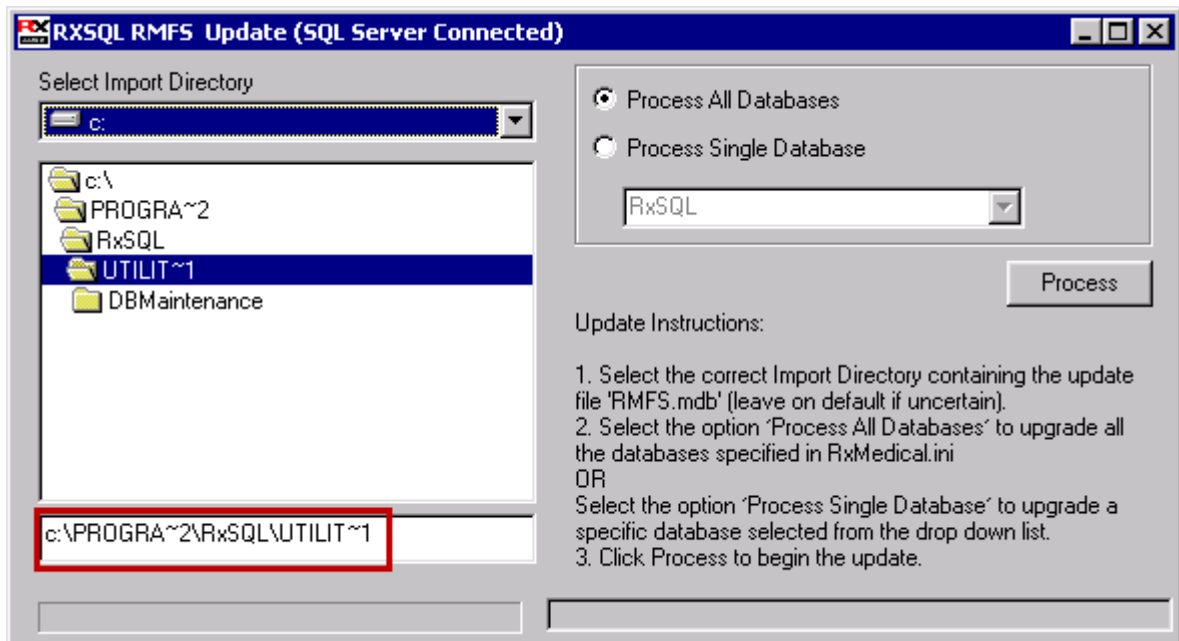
RXSQL RMFS Update (SQL Server Connected)

Select Import Directory

c:

c:\
PROGRA~2
RxSQL
UTILIT~1
DBMaintenance

c:\PROGRA~2\RxSQL\UTILIT~1

Process All Databases

Process Single Database

RxSQL

Process

Update Instructions:

1. Select the correct Import Directory containing the update file 'RMFS.mdb' (leave on default if uncertain).
2. Select the option 'Process All Databases' to upgrade all the databases specified in RxMedical.ini
OR
Select the option 'Process Single Database' to upgrade a specific database selected from the drop down list.
3. Click Process to begin the update.